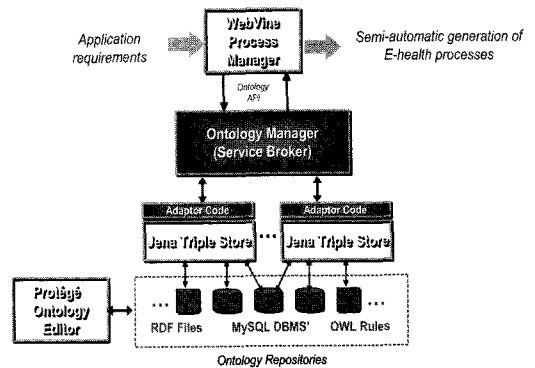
Application requirements

WebVine Process Manager

Semi-automatic generation of E-health processes

Ontology API

Ontology Manager (Service Broker)

Adaptor Code

Jena Triple Store

...

Adaptor Code

Jena Triple Store

Protégé Ontology Editor

...

RDF Files

MySQL DBMS'

OWL Rules

...

Ontology Repositories